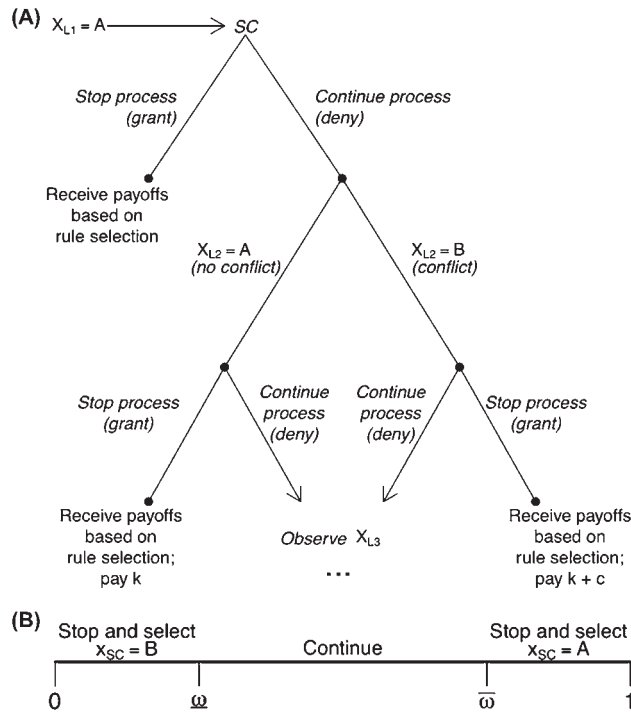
(A) $X_{L1} = A$ SC

Stop process (grant)

Continue process (deny)

Receive payoffs based on rule selection

$X_{L2} = A$ (no conflict)

$X_{L2} = B$ (conflict)

Stop process (grant)

Continue process (deny)

Continue process (deny)

Stop process (grant)

Receive payoffs based on rule selection; pay k

Observe $X_{L3}$

...

Receive payoffs based on rule selection; pay k + c

(B) Stop and select $x_{SC} = B$

Continue

Stop and select $x_{SC} = A$

0

$\underline{\omega}$

$\overline{\omega}$

1